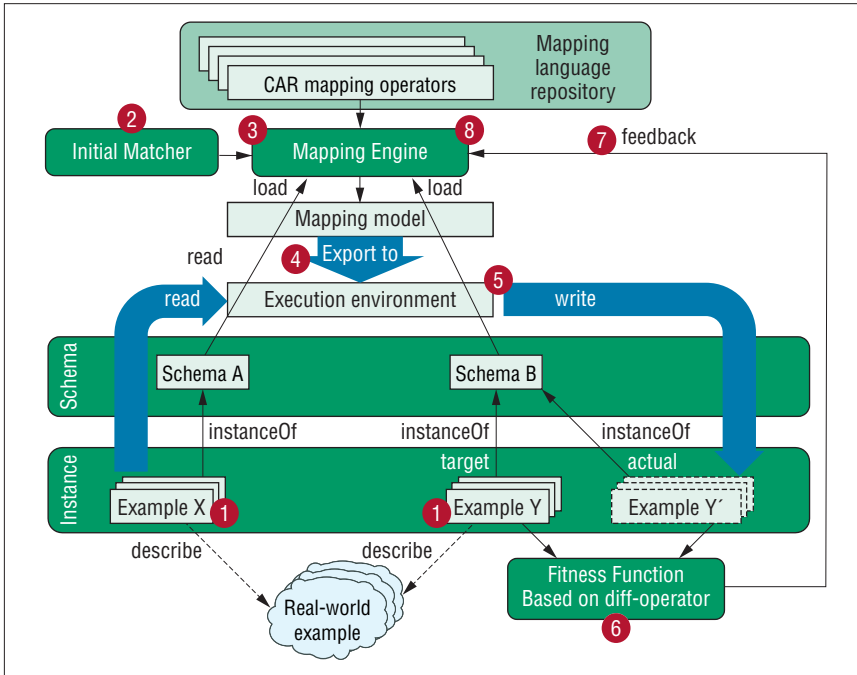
Mapping language repository

CAR mapping operators

2
Initial Matcher

3
Mapping Engine
8

7 feedback

load
load

Mapping model

read
4 Export to

read
Execution environment
5
write

Schema
Schema A
Schema B

instanceOf
instanceOf
instanceOf

target
actual

Instance
Example X
1
1
Example Y
Example Y´

describe
describe

Real-world example

Fitness Function Based on diff-operator
6